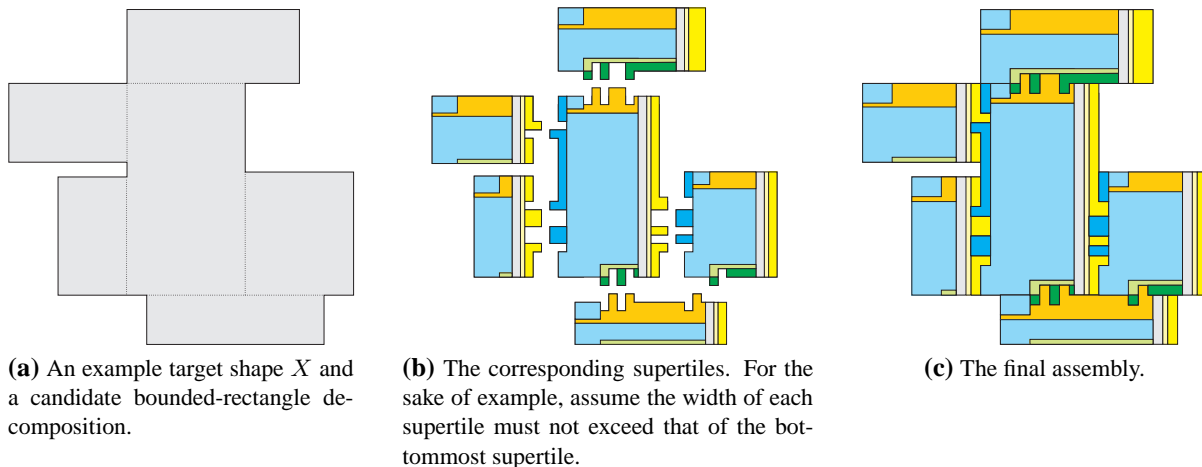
**(a)** An example target shape $X$ and a candidate bounded-rectangle decomposition.

**(b)** The corresponding supertiles. For the sake of example, assume the width of each supertile must not exceed that of the bottommost supertile.

**(c)** The final assembly.